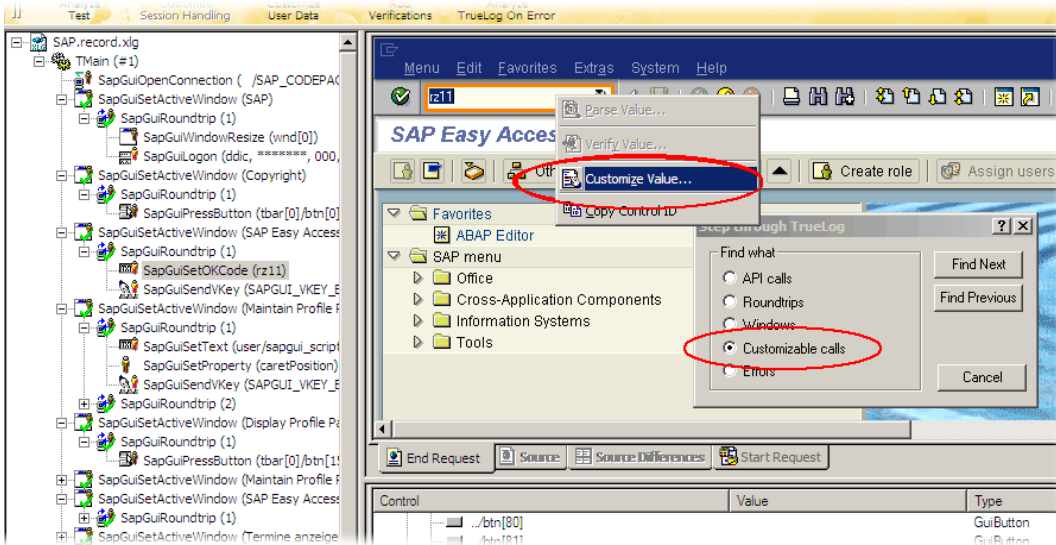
Test Session Handling User Data Verifications TrueLog On Error

SAP.record.xlg
TMain (#1)
SapGuiOpenConnection ( /SAP_CODEPAG
SapGuiSetActiveWindow (SAP)
SapGuiRoundtrip (1)
SapGuiWindowResize (wnd[0])
SapGuiLogon (ddic, *******, 000,
SapGuiSetActiveWindow (Copyright)
SapGuiRoundtrip (1)
SapGuiPressButton (tbar[0]/btn[0]
SapGuiSetActiveWindow (SAP Easy Access
SapGuiRoundtrip (1)
SapGuiSetOKCode (rz11)
SapGuiSendVKey (SAPGUI_VKEY_E
SapGuiSetActiveWindow (Maintain Profile P
SapGuiRoundtrip (1)
SapGuiSetText (user/sapgui_script
SapGuiSetProperty (caretPosition)
SapGuiSendVKey (SAPGUI_VKEY_E
SapGuiRoundtrip (2)
SapGuiSetActiveWindow (Display Profile Pa
SapGuiRoundtrip (1)
SapGuiPressButton (tbar[0]/btn[15
SapGuiSetActiveWindow (Maintain Profile P
SapGuiSetActiveWindow (SAP Easy Access
SapGuiRoundtrip (1)
SapGuiSetActiveWindow (Termine anzeige

Menu Edit Favorites Extras System Help
rz11
Parse Value...
Verify Value...
Customize Value...
Copy Control ID
SAP Easy Acces
Oth
Create role
Assign users
Favorites
ABAP Editor
SAP menu
Office
Cross-Application Components
Information Systems
Tools

Step through TrueLog
Find what
API calls
Roundtrips
Windows
Customizable calls
Errors
Find Next
Find Previous
Cancel

End Request
Source
Source Differences
Start Request

| Control | Value | Type |
|---|---|---|
| ../btn[80] | | GuiButton |
| ../btn[81] | | GuiButton |